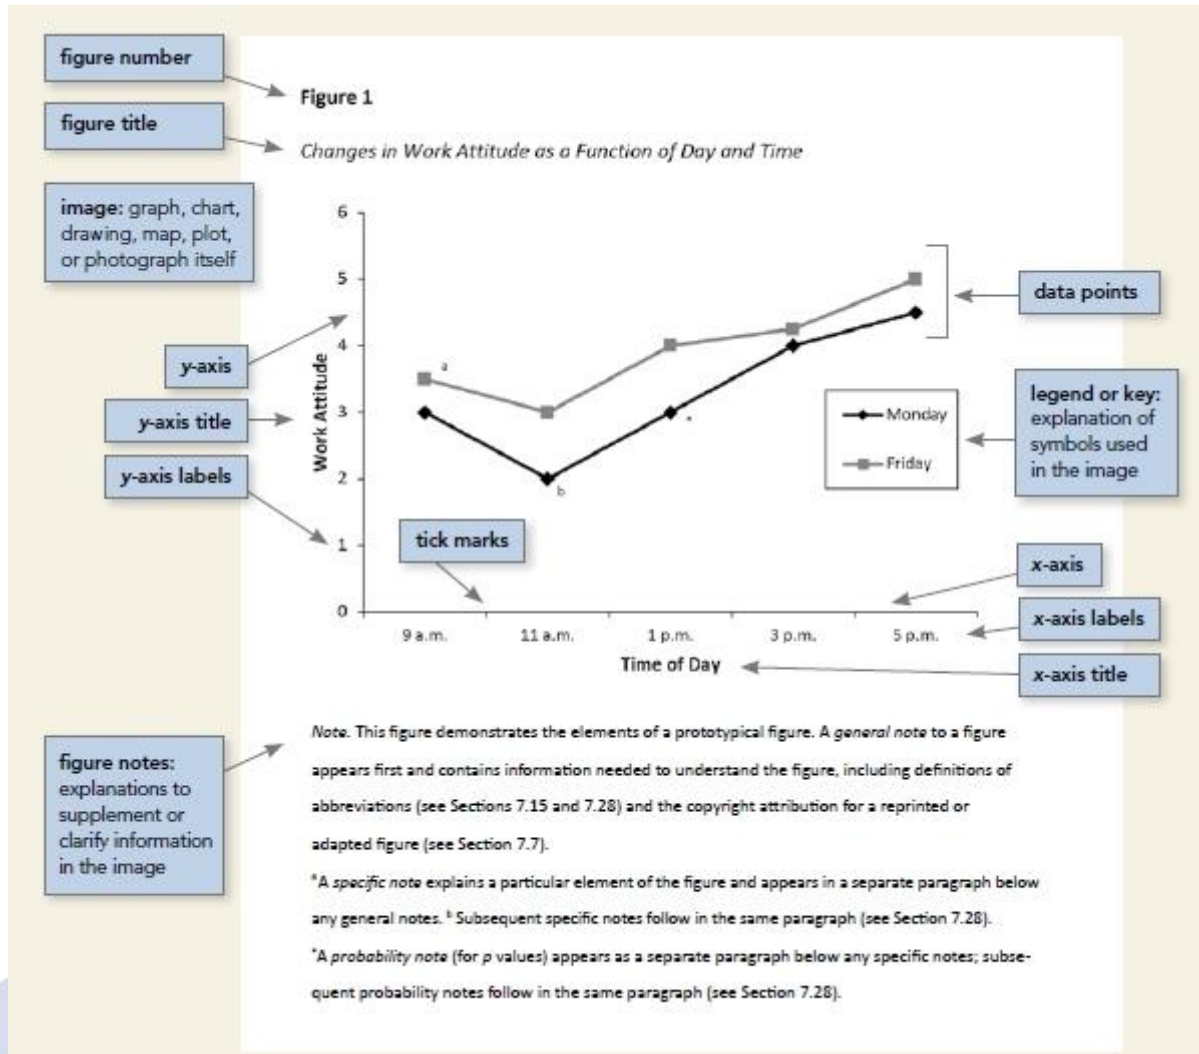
figure number

Figure 1

figure title

*Changes in Work Attitude as a Function of Day and Time*

image: graph, chart, drawing, map, plot, or photograph itself

6
5
4
3
2
1
0

a
b
*

data points

y-axis

y-axis title

Work Attitude

y-axis labels

Monday
Friday

legend or key: explanation of symbols used in the image

tick marks

x-axis

9 a.m. 11 a.m. 1 p.m. 3 p.m. 5 p.m.

x-axis labels

Time of Day

x-axis title

figure notes: explanations to supplement or clarify information in the image

*Note.* This figure demonstrates the elements of a prototypical figure. A *general note* to a figure appears first and contains information needed to understand the figure, including definitions of abbreviations (see Sections 7.15 and 7.28) and the copyright attribution for a reprinted or adapted figure (see Section 7.7).

$^a$A *specific note* explains a particular element of the figure and appears in a separate paragraph below any general notes. $^b$ Subsequent specific notes follow in the same paragraph (see Section 7.28).

$^*$A *probability note* (for *p* values) appears as a separate paragraph below any specific notes; subsequent probability notes follow in the same paragraph (see Section 7.28).